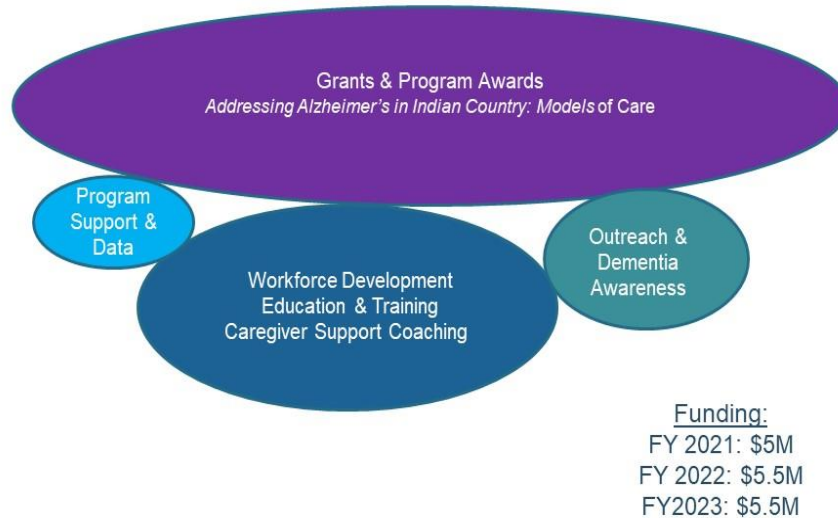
Grants & Program Awards
Addressing Alzheimer's in Indian Country: Models of Care

Program Support & Data

Workforce Development
Education & Training
Caregiver Support Coaching

Outreach & Dementia Awareness

Funding:
FY 2021: $5M
FY 2022: $5.5M
FY2023: $5.5M